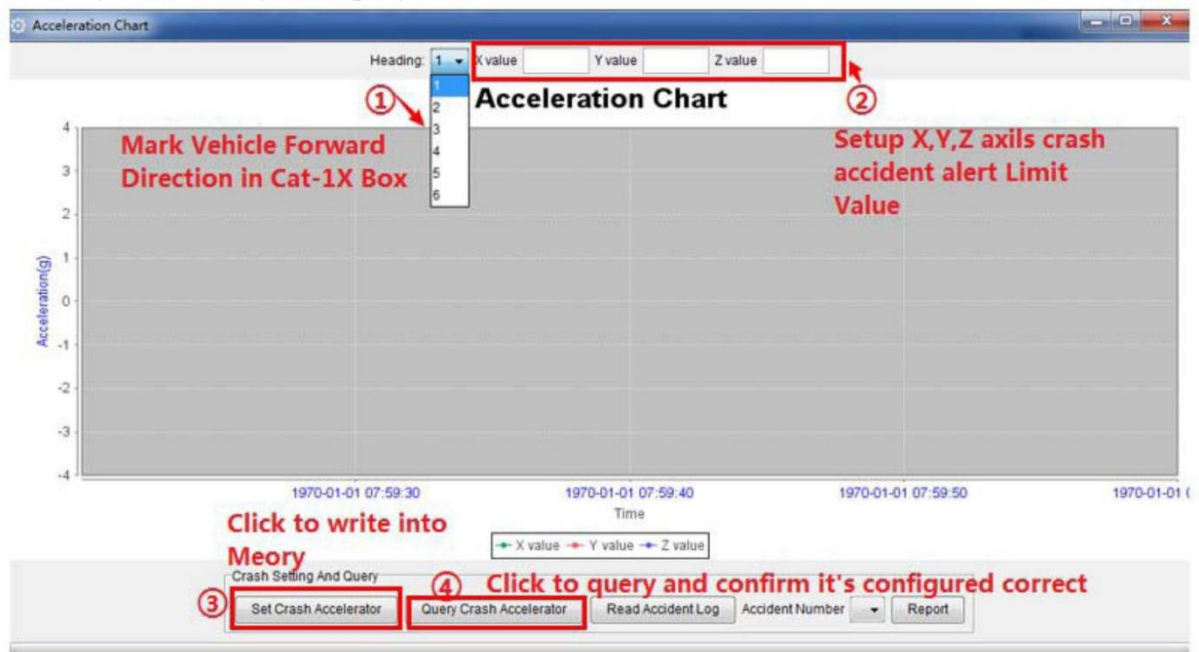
Acceleration Chart

Heading: 1 X value Y value Z value

① 1 2 3 4 5 6

Acceleration Chart

②

Mark Vehicle Forward Direction in Cat-1X Box

Setup X,Y,Z axils crash accident alert Limit Value

4
3
2
1
0
-1
-2
-3
-4

Acceleration(g)

1970-01-01 07:59:30 1970-01-01 07:59:40 1970-01-01 07:59:50 1970-01-01 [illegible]

Time

Click to write into Meory

X value Y value Z value

Crash Setting And Query

④ Click to query and confirm it's configured correct

③ Set Crash Accelerator Query Crash Accelerator Read Accident Log Accident Number Report